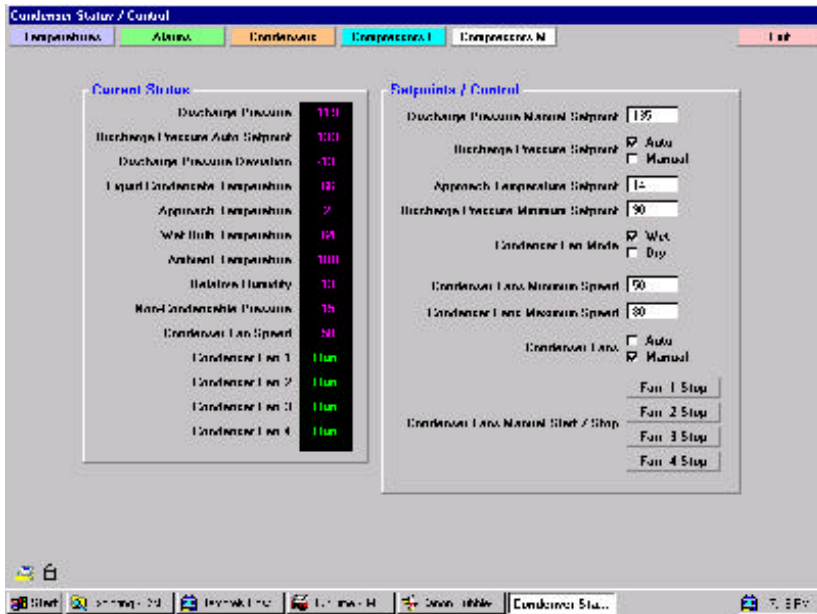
Condenser Status / Control

Temperatures | Alarms | Condensers | Compressors I | Compressors II | Exit

Current Status

Discharge Pressure 119
Discharge Pressure Auto Setpoint 130
Discharge Pressure Deviation -11
Liquid Condensate Temperature 66
Approach Temperature 2
Wet Bulb Temperature 64
Ambient Temperature 100
Relative Humidity 10
Non-Condensable Pressure 15
Condenser Fan Speed 50
Condenser Fan 1 Run
Condenser Fan 2 Run
Condenser Fan 3 Run
Condenser Fan 4 Run

Setpoints / Control

Discharge Pressure Manual Setpoint 135
Discharge Pressure Setpoint ☑ Auto ☐ Manual
Approach Temperature Setpoint 14
Discharge Pressure Minimum Setpoint 90
Condenser Fan Mode ☑ Wet ☐ Dry
Condenser Fans Minimum Speed 50
Condenser Fans Maximum Speed 80
Condenser Fans ☐ Auto ☑ Manual
Condenser Fans Manual Start / Stop
Fan 1 Stop
Fan 2 Stop
Fan 3 Stop
Fan 4 Stop

Start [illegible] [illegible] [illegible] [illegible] Condenser Sta...
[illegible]